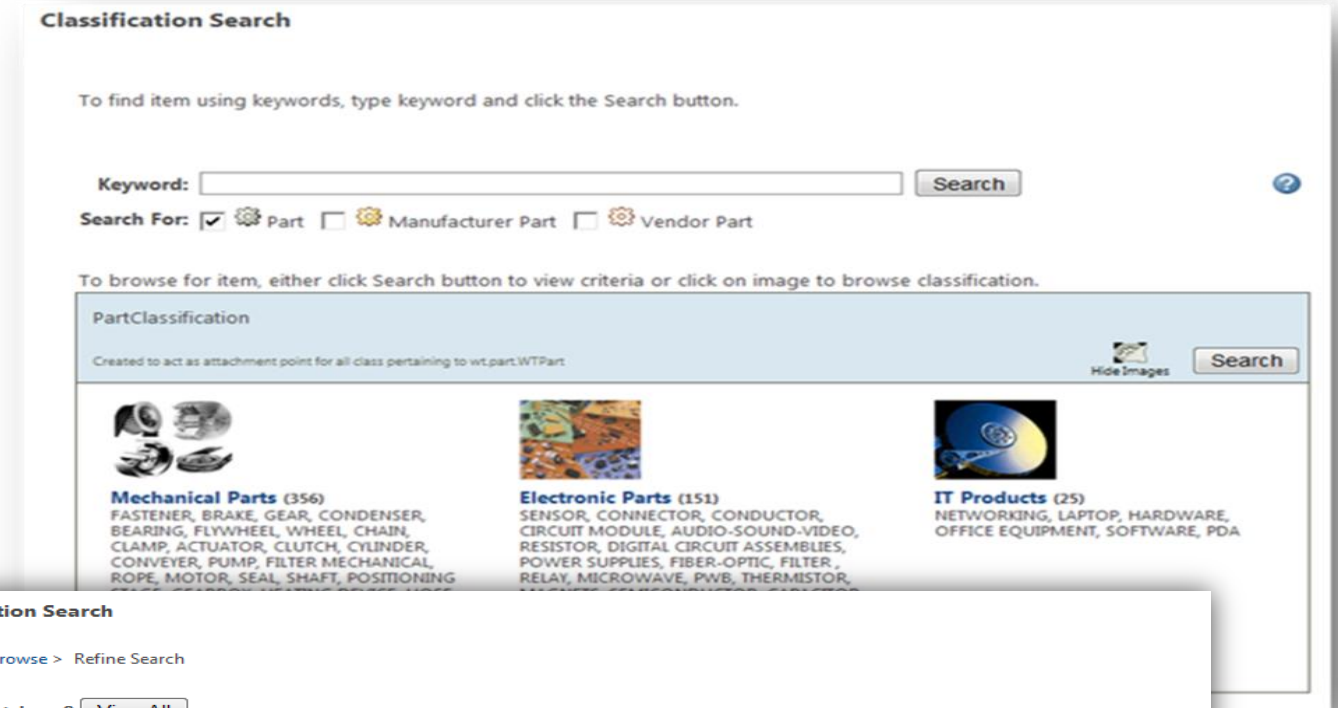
Classification Search

To find item using keywords, type keyword and click the Search button.

Keyword: Search

Search For: Part Manufacturer Part Vendor Part

To browse for item, either click Search button to view criteria or click on image to browse classification.

PartClassification

Created to act as attachment point for all class pertaining to wt.part.WTPart

Hide Images Search

Mechanical Parts (356)
FASTENER, BRAKE, GEAR, CONDENSER, BEARING, FLYWHEEL, WHEEL, CHAIN, CLAMP, ACTUATOR, CLUTCH, CYLINDER, CONVEYER, PUMP, FILTER MECHANICAL, ROPE, MOTOR, SEAL, SHAFT, POSITIONING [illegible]

Electronic Parts (151)
SENSOR, CONNECTOR, CONDUCTOR, CIRCUIT MODULE, AUDIO-SOUND-VIDEO, RESISTOR, DIGITAL CIRCUIT ASSEMBLIES, POWER SUPPLIES, FIBER-OPTIC, FILTER , RELAY, MICROWAVE, PWB, THERMISTOR, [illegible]

IT Products (25)
NETWORKING, LAPTOP, HARDWARE, OFFICE EQUIPMENT, SOFTWARE, PDA

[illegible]tion Search

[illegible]rowse > Refine Search

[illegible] View All